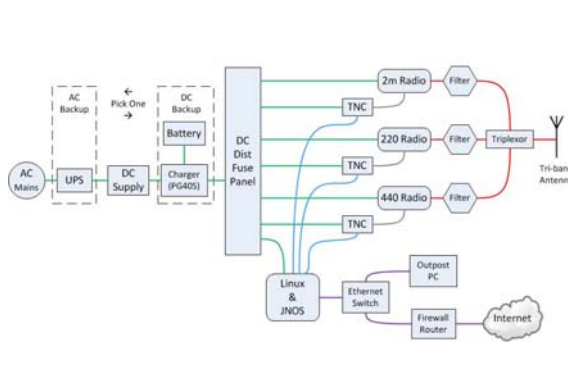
AC Backup

← Pick One →

DC Backup

Battery

AC Mains

UPS

DC Supply

Charger (PG40S)

DC Dist Fuse Panel

2m Radio

Filter

TNC

220 Radio

Filter

Triplexor

TNC

440 Radio

Filter

Tri-ban Antenn

TNC

Linux & JNOS

Ethernet Switch

Outpost PC

Firewall Router

Internet